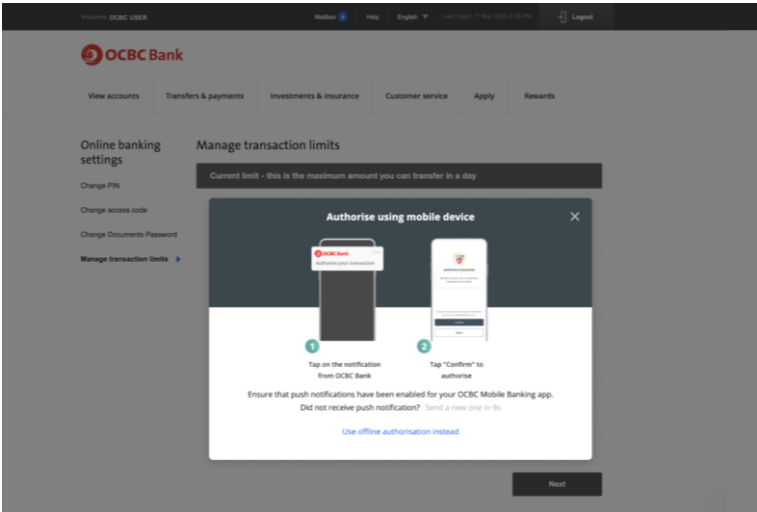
Welcome OCBC USER

Mailbox 1 | Help | English | Last Login: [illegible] | Logout

OCBC Bank

View accounts | Transfers & payments | Investments & insurance | Customer service | Apply | Rewards

Online banking settings

Change PIN

Change access code

Change Documents Password

Manage transaction limits

Manage transaction limits

Current limit - this is the maximum amount you can transfer in a day

Authorise using mobile device

OCBC Bank
Authorise your transaction

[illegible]

1
Tap on the notification from OCBC Bank

2
Tap "Confirm" to authorise

Ensure that push notifications have been enabled for your OCBC Mobile Banking app.

Did not receive push notification? Send a new one in 9s

Use offline authorisation instead

Next